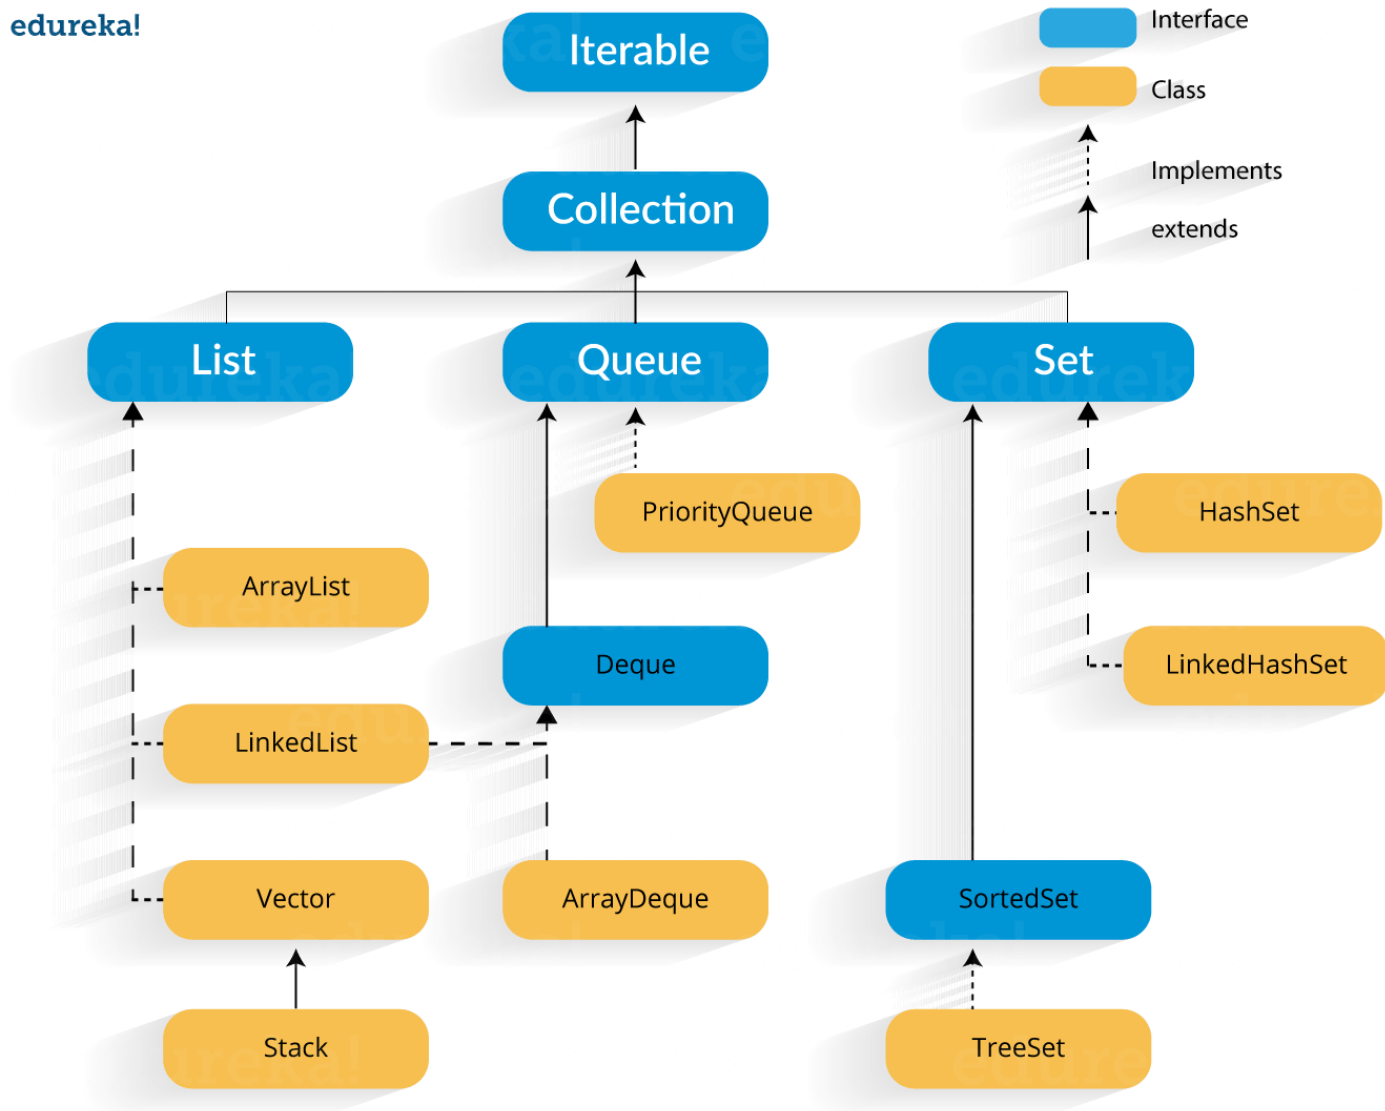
edureka!

Iterable

Interface

Class

Implements

extends

Collection

List

Queue

Set

PriorityQueue

HashSet

ArrayList

Deque

LinkedHashSet

LinkedList

Vector

ArrayDeque

SortedSet

Stack

TreeSet